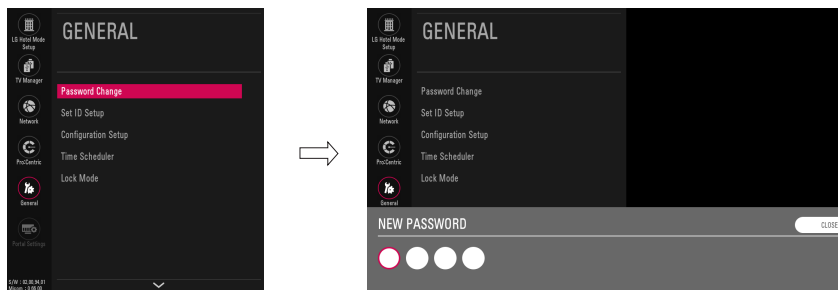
LG Hotel Mode Setup

TV Manager

Network

Pro:Centric

General

Portal Settings

S/W : 02.90.94.01
Micom : 0.00.00

GENERAL

Password Change

Set ID Setup

Configuration Setup

Time Scheduler

Lock Mode

LG Hotel Mode Setup

TV Manager

Network

Pro:Centric

General

GENERAL

Password Change

Set ID Setup

Configuration Setup

Time Scheduler

Lock Mode

NEW PASSWORD

CLOSE